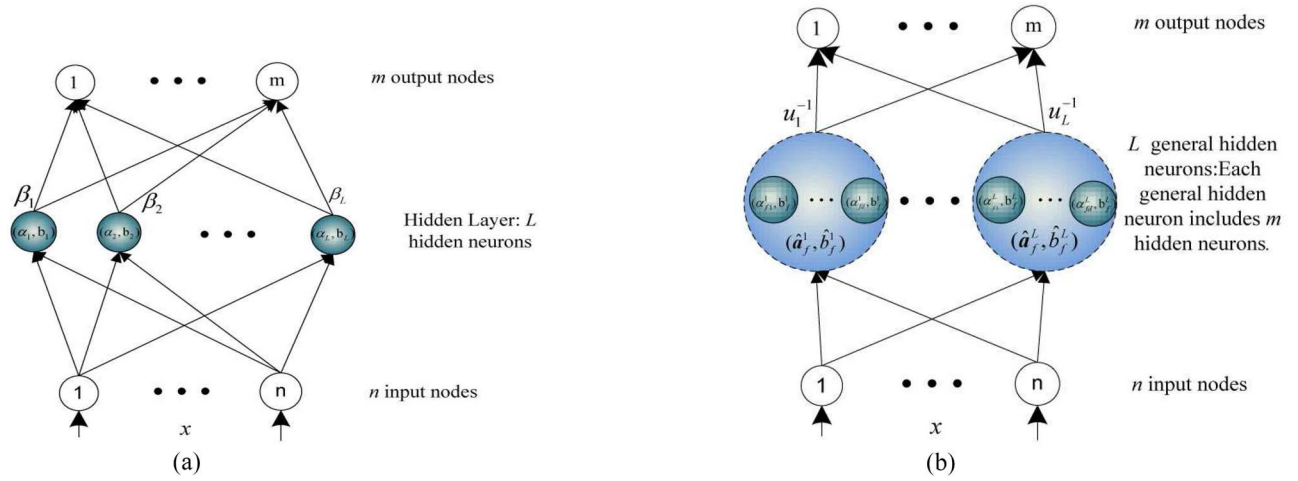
1 • • • m

$m$ output nodes

$\beta_1$ $\beta_2$ $\beta_L$

$(\alpha_1, b_1)$ $(\alpha_2, b_2)$ • • • $(\alpha_L, b_L)$

Hidden Layer: $L$ hidden neurons

1 • • • n

$n$ input nodes

$x$

(a)

1 • • • m

$m$ output nodes

$u_1^{-1}$ $u_L^{-1}$

$L$ general hidden neurons:Each general hidden neuron includes $m$ hidden neurons.

$(\alpha_{f1}^1, b_f^1)$ ⋯ $(\alpha_{fm}^1, b_f^1)$ • • • $(\alpha_{f1}^L, b_f^L)$ ⋯ $(\alpha_{fm}^L, b_f^L)$

$(\hat{a}_f^1, \hat{b}_f^1)$ $(\hat{a}_f^L, \hat{b}_f^L)$

1 • • • n

$n$ input nodes

$x$

(b)